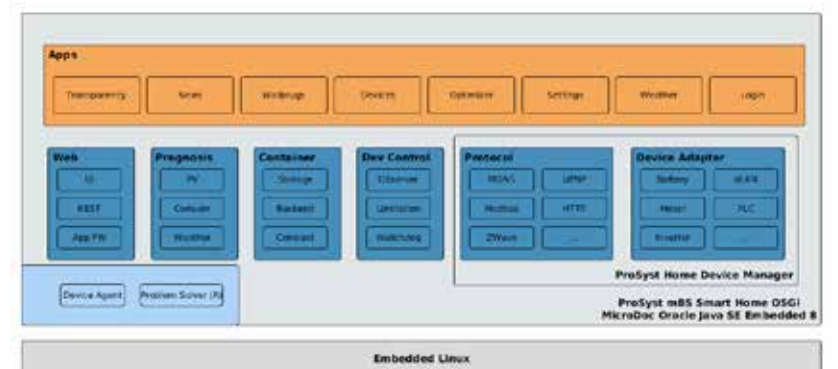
Apps

Transparency

News

Wallbuqs

Devices

Optimizer

Settings

Weather

Login

Web

UI

REST

App FW

Prognosis

PV

Consum

Weather

Container

Storage

Backend

Connect

Dev Control

CDiscover

Unitizer

Watchdog

Protocol

MBUS

UPNP

Modbus

HTTP

ZWave

...

Device Adapter

Battery

KLAR

Meter

PLC

Inverter

...

ProSyst Home Device Manager

Device Agent

Problem Solver (R)

ProSyst mBS Smart Home OSGi

MicroDoc Oracle Java SE Embedded 8

Embedded Linux